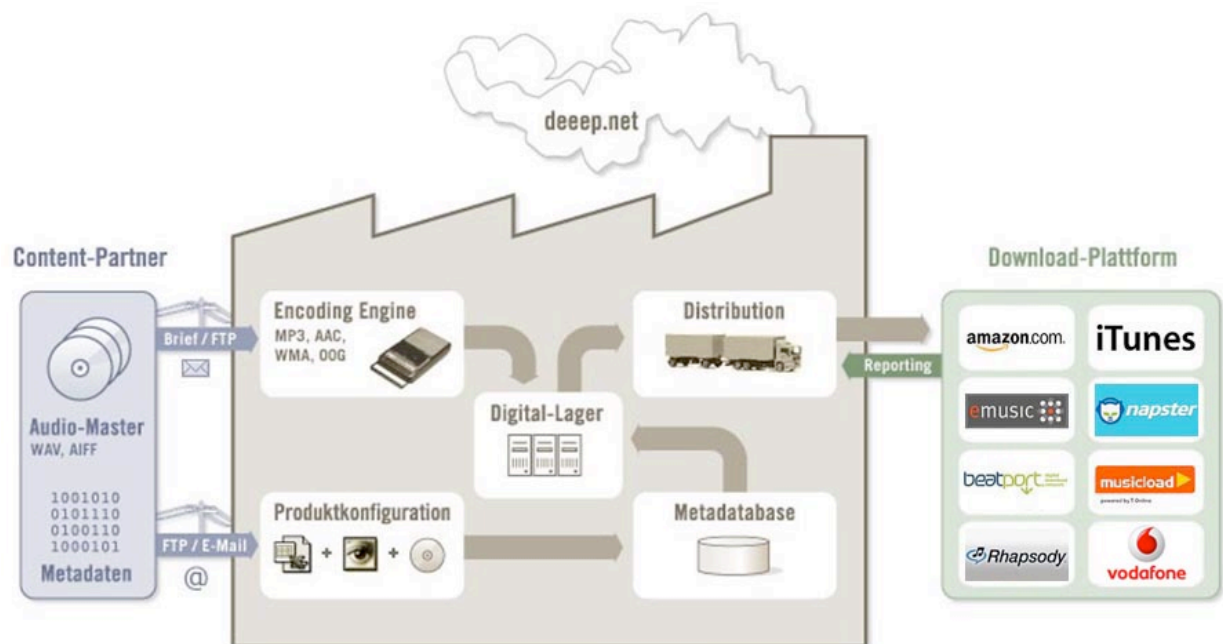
deeep.net

Content-Partner

Audio-Master
WAV, AIFF

1001010
0101110
0100110
1000101
Metadaten

Brief / FTP

FTP / E-Mail

@

Encoding Engine
MP3, AAC, WMA, OOG

Digital-Lager

Distribution

Produktkonfiguration

+ +

Metadatabase

Reporting

Download-Plattform

amazon.com.

iTunes

emusic

napster

beatport

musicload
powered by T-Online

Rhapsody

vodafone